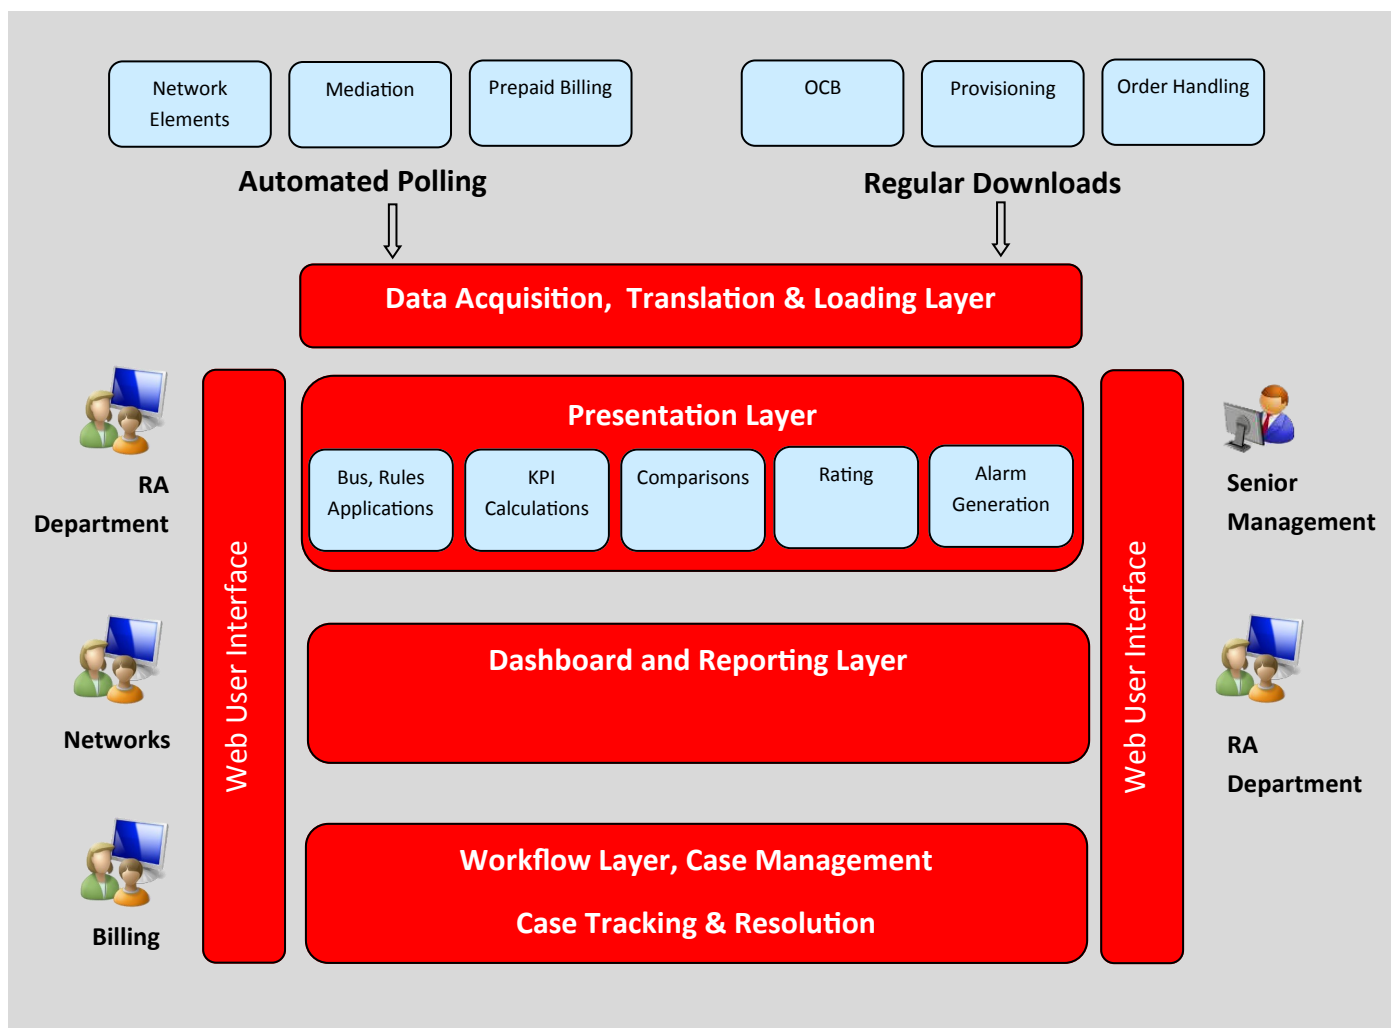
Network Elements

Mediation

Prepaid Billing

OCB

Provisioning

Order Handling

Automated Polling

Regular Downloads

Data Acquisition, Translation & Loading Layer

RA Department

Web User Interface

Presentation Layer

Bus, Rules Applications

KPI Calculations

Comparisons

Rating

Alarm Generation

Web User Interface

Senior Management

Networks

Dashboard and Reporting Layer

RA Department

Billing

Workflow Layer, Case Management

Case Tracking & Resolution